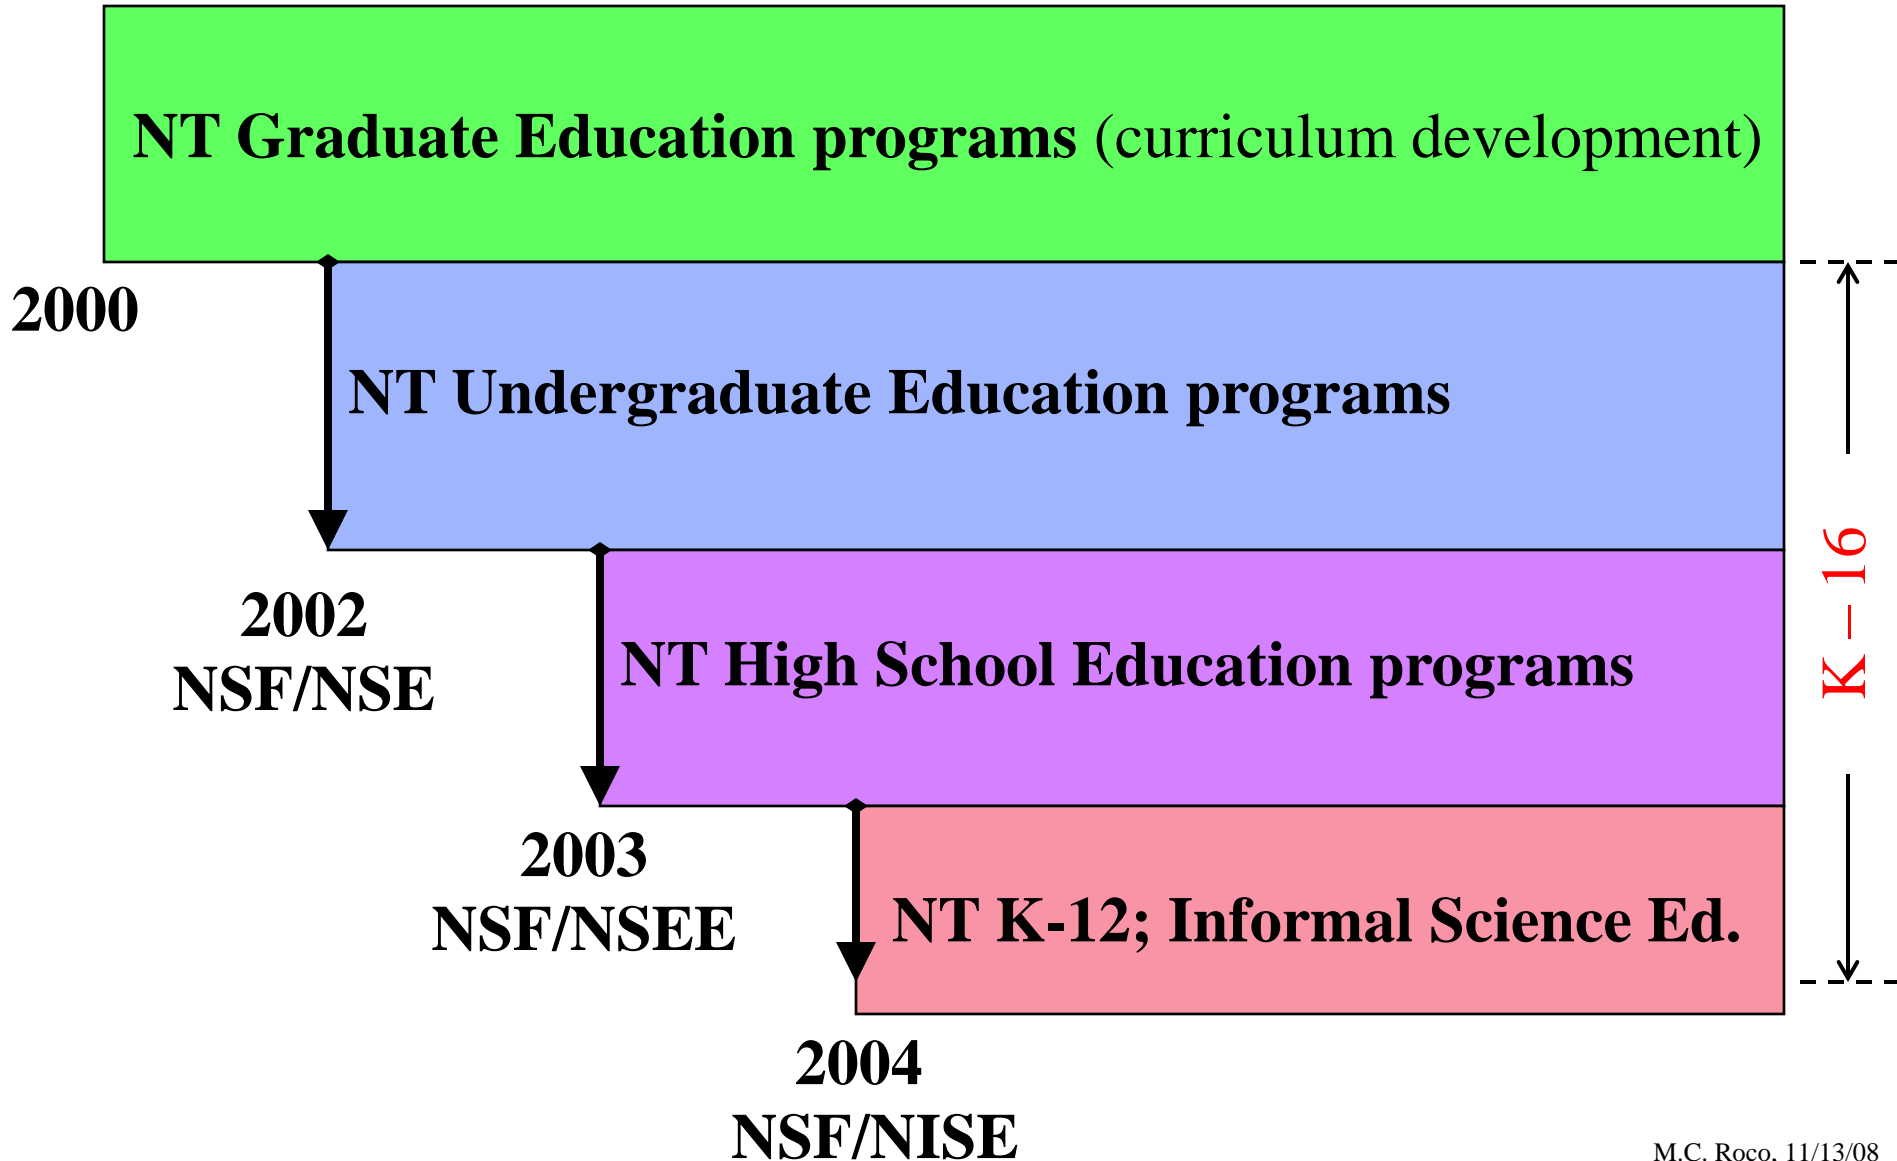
NT Graduate Education programs (curriculum development)

2000

NT Undergraduate Education programs

2002
NSF/NSE

NT High School Education programs

2003
NSF/NSEE

NT K-12; Informal Science Ed.

2004
NSF/NISE

K – 16

M.C. Roco. 11/13/08